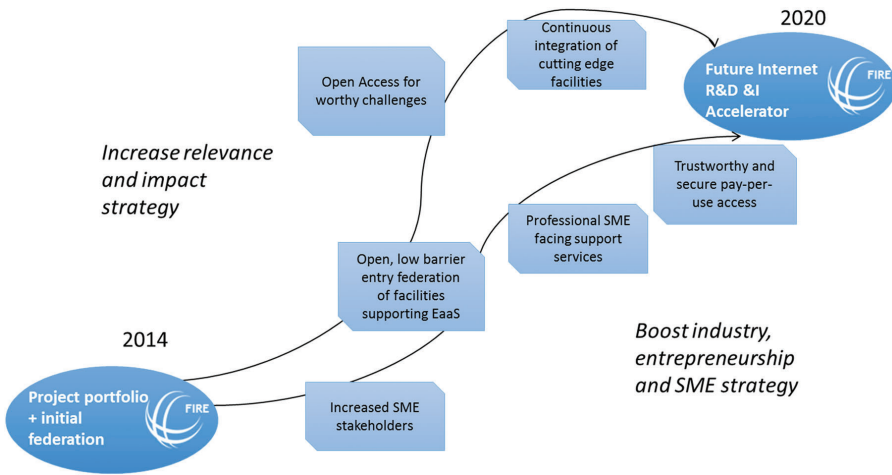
2020

Future Internet R&D &I Accelerator

FIRE

Continuous integration of cutting edge facilities

Open Access for worthy challenges

Increase relevance and impact strategy

Trustworthy and secure pay-per-use access

Professional SME facing support services

Open, low barrier entry federation of facilities supporting EaaS

2014

Boost industry, entrepreneurship and SME strategy

Project portfolio + initial federation

FIRE

Increased SME stakeholders